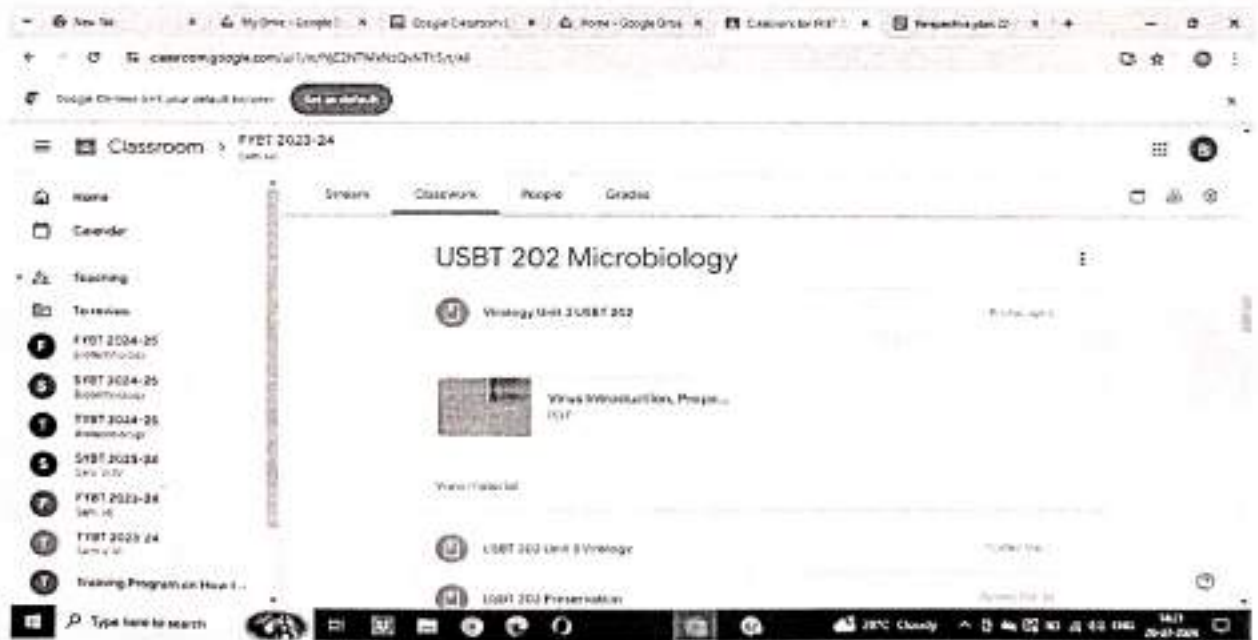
New Tab | My Drive - Google D | Google Classroom | Home - Google Drive | Classroom for FYBT | Perspective plan

classroom.google.com/u/1/c/NjE3NTk4NzQxNTI5/t/all

Google Chrome isn't your default browser [Set as default]

Classroom > FYBT 2023-24
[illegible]

Home
Calendar
Teaching
To review
FYBT 2024-25
Biotechnology
SYBT 2024-25
Biotechnology
TYBT 2024-25
Biotechnology
SYBT 2023-24
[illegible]
FYBT 2023-24
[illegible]
TYBT 2023-24
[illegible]
Training Program on How t...

Stream Classwork People Grades

USBT 202 Microbiology

Virology Unit 3 USBT 202
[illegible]

Virus Introduction, Prope...
PDF

View material

USBT 202 Unit 3 Virology
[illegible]

USBT 202 Preservation
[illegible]

Type here to search
29°C Cloudy
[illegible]